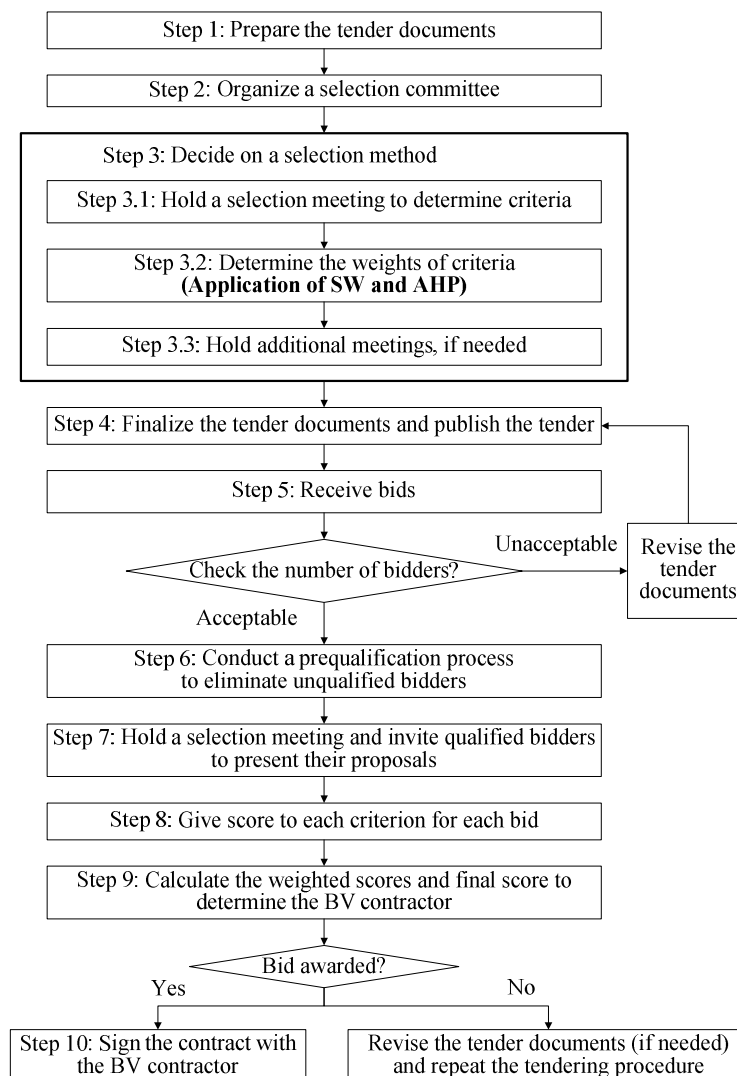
Step 1: Prepare the tender documents

Step 2: Organize a selection committee

Step 3: Decide on a selection method

Step 3.1: Hold a selection meeting to determine criteria

Step 3.2: Determine the weights of criteria
**(Application of SW and AHP)**

Step 3.3: Hold additional meetings, if needed

Step 4: Finalize the tender documents and publish the tender

Step 5: Receive bids

Check the number of bidders?

Unacceptable

Revise the tender documents

Acceptable

Step 6: Conduct a prequalification process to eliminate unqualified bidders

Step 7: Hold a selection meeting and invite qualified bidders to present their proposals

Step 8: Give score to each criterion for each bid

Step 9: Calculate the weighted scores and final score to determine the BV contractor

Bid awarded?

Yes

No

Step 10: Sign the contract with the BV contractor

Revise the tender documents (if needed) and repeat the tendering procedure